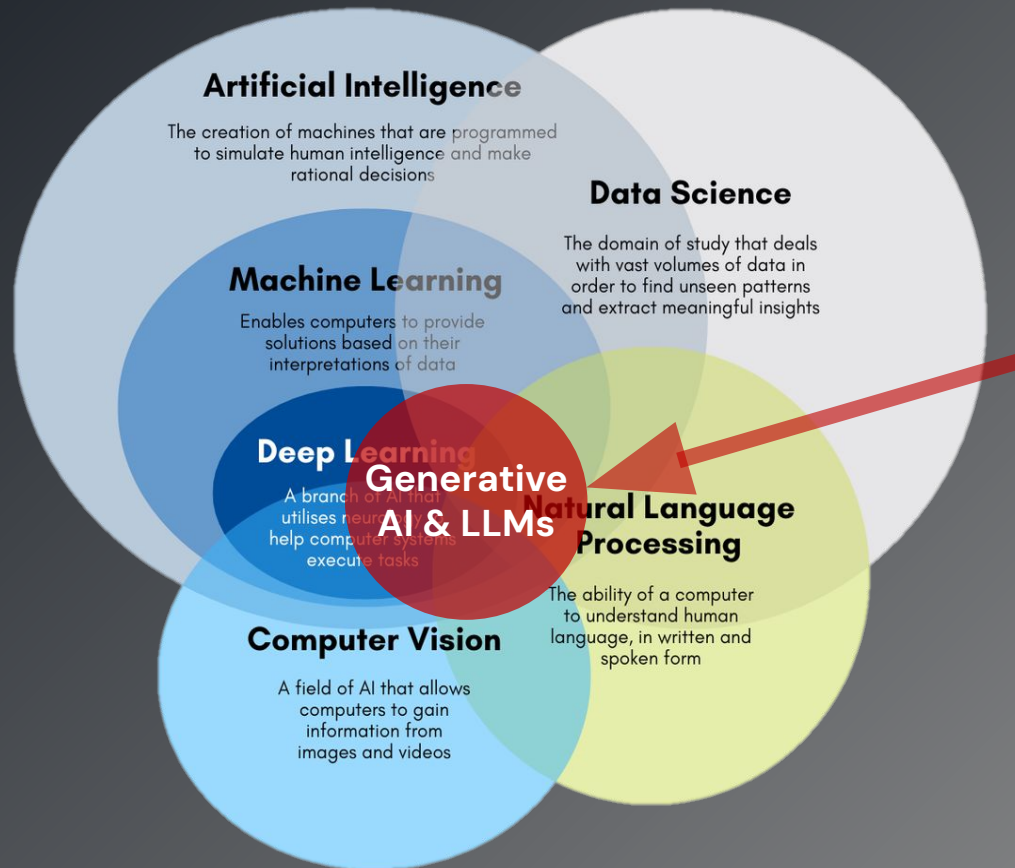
Artificial Intelligence

The creation of machines that are programmed to simulate human intelligence and make rational decisions

Data Science

The domain of study that deals with vast volumes of data in order to find unseen patterns and extract meaningful insights

Machine Learning

Enables computers to provide solutions based on their interpretations of data

Deep Learning

A branch of AI that utilises neur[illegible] help computer systems execute tasks

Generative AI & LLMs

Natural Language Processing

The ability of a computer to understand human language, in written and spoken form

Computer Vision

A field of AI that allows computers to gain information from images and videos